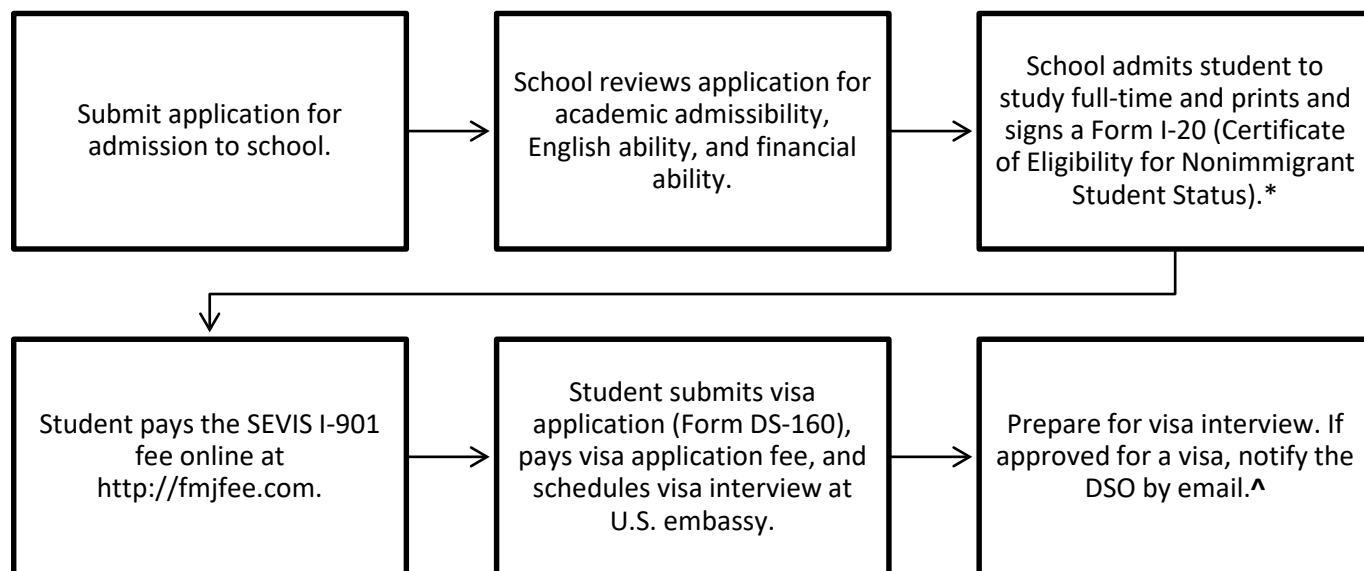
Submit application for admission to school.

School reviews application for academic admissibility, English ability, and financial ability.

School admits student to study full-time and prints and signs a Form I-20 (Certificate of Eligibility for Nonimmigrant Student Status).*

Student pays the SEVIS I-901 fee online at http://fmjfee.com.

Student submits visa application (Form DS-160), pays visa application fee, and schedules visa interview at U.S. embassy.

Prepare for visa interview. If approved for a visa, notify the DSO by email.^